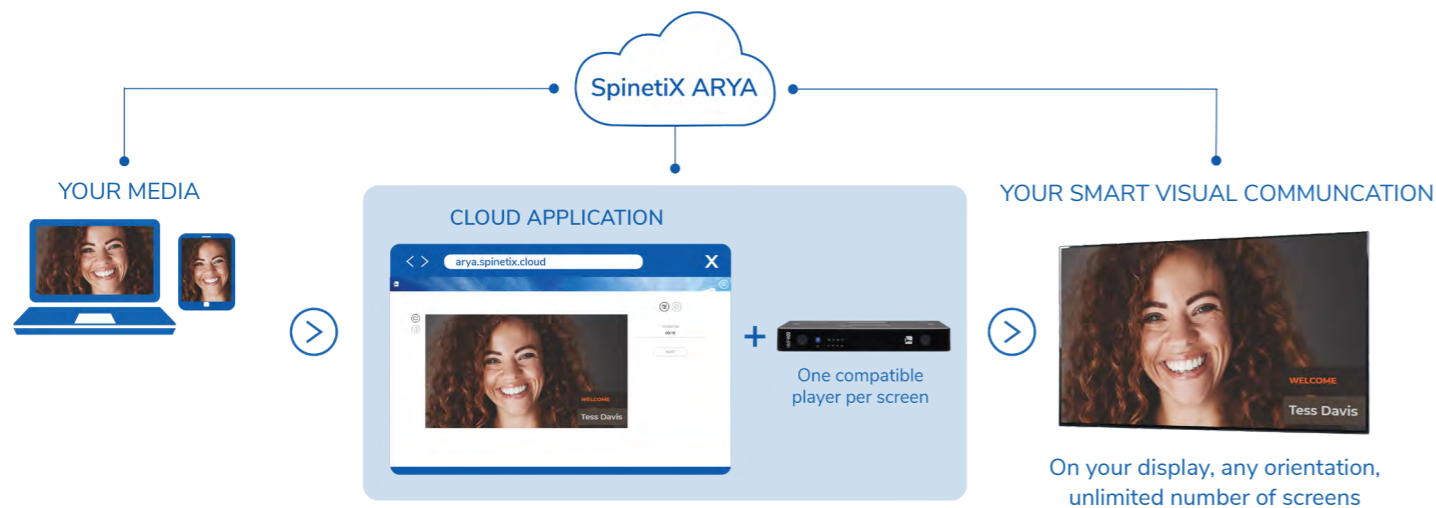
SpinetiX ARYA

YOUR MEDIA

CLOUD APPLICATION

arya.spinetix.cloud

X

WELCOME
Tess Davis

+

One compatible player per screen

YOUR SMART VISUAL COMMUNCATION

WELCOME
Tess Davis

On your display, any orientation, unlimited number of screens